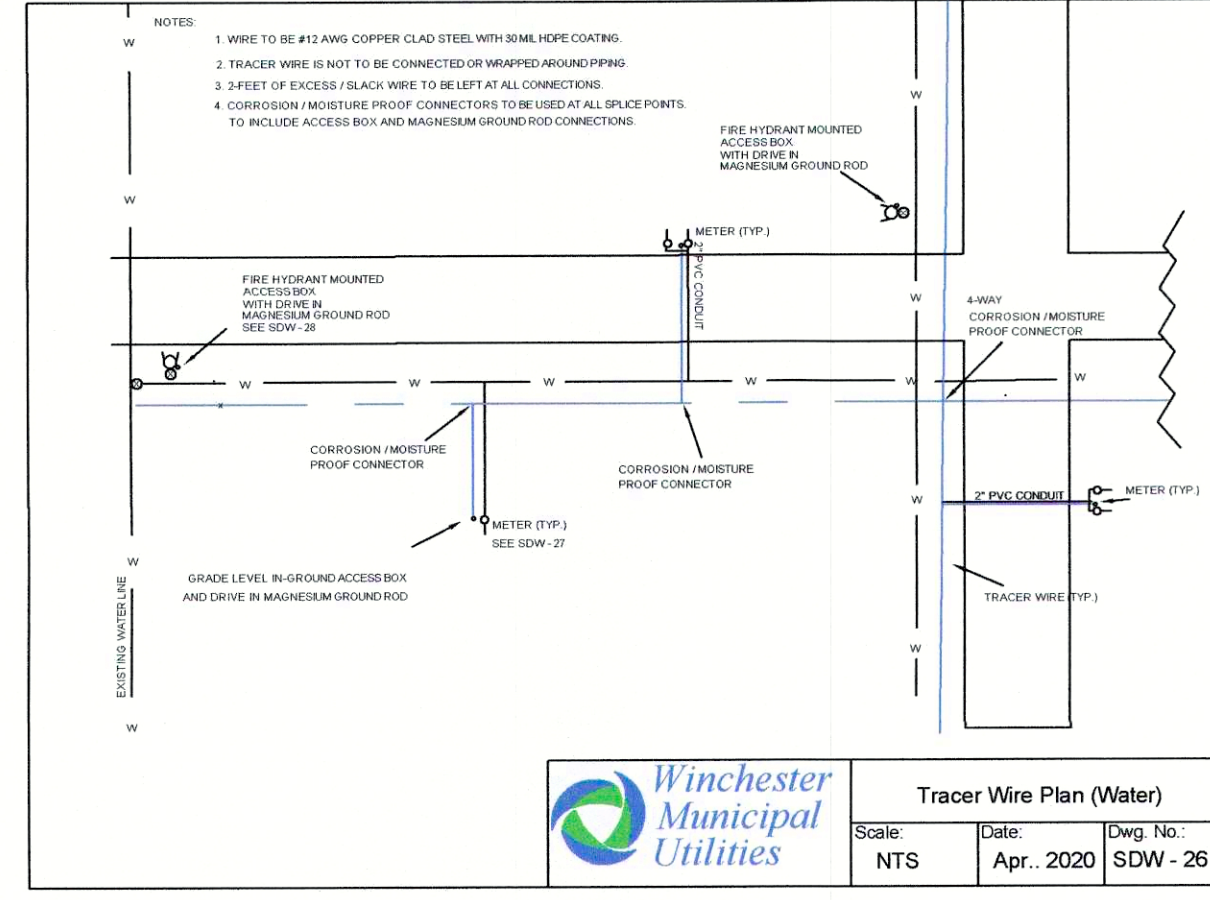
NOTES:
1. WIRE TO BE #12 AWG COPPER CLAD STEEL WITH 30 MIL HDPE COATING.
2. TRACER WIRE IS NOT TO BE CONNECTED OR WRAPPED AROUND PIPING.
3. 2-FEET OF EXCESS / SLACK WIRE TO BE LEFT AT ALL CONNECTIONS.
4. CORROSION / MOISTURE PROOF CONNECTORS TO BE USED AT ALL SPLICE POINTS. TO INCLUDE ACCESS BOX AND MAGNESIUM GROUND ROD CONNECTIONS.

W

W

W

FIRE HYDRANT MOUNTED ACCESS BOX WITH DRIVE IN MAGNESIUM GROUND ROD

METER (TYP.)

2" PVC CONDUIT

FIRE HYDRANT MOUNTED ACCESS BOX WITH DRIVE IN MAGNESIUM GROUND ROD SEE SDW - 28

W

4-WAY CORROSION / MOISTURE PROOF CONNECTOR

W W W W W W

CORROSION / MOISTURE PROOF CONNECTOR

CORROSION / MOISTURE PROOF CONNECTOR

W

2" PVC CONDUIT

METER (TYP.)

METER (TYP.) SEE SDW - 27

W

GRADE LEVEL IN-GROUND ACCESS BOX AND DRIVE IN MAGNESIUM GROUND ROD

EXISTING WATER LINE

TRACER WIRE (TYP.)

W

W

Winchester Municipal Utilities

Tracer Wire Plan (Water)

| Scale: | Date: | Dwg. No.: |
|---|---|---|
| NTS | Apr.. 2020 | SDW - 26 |